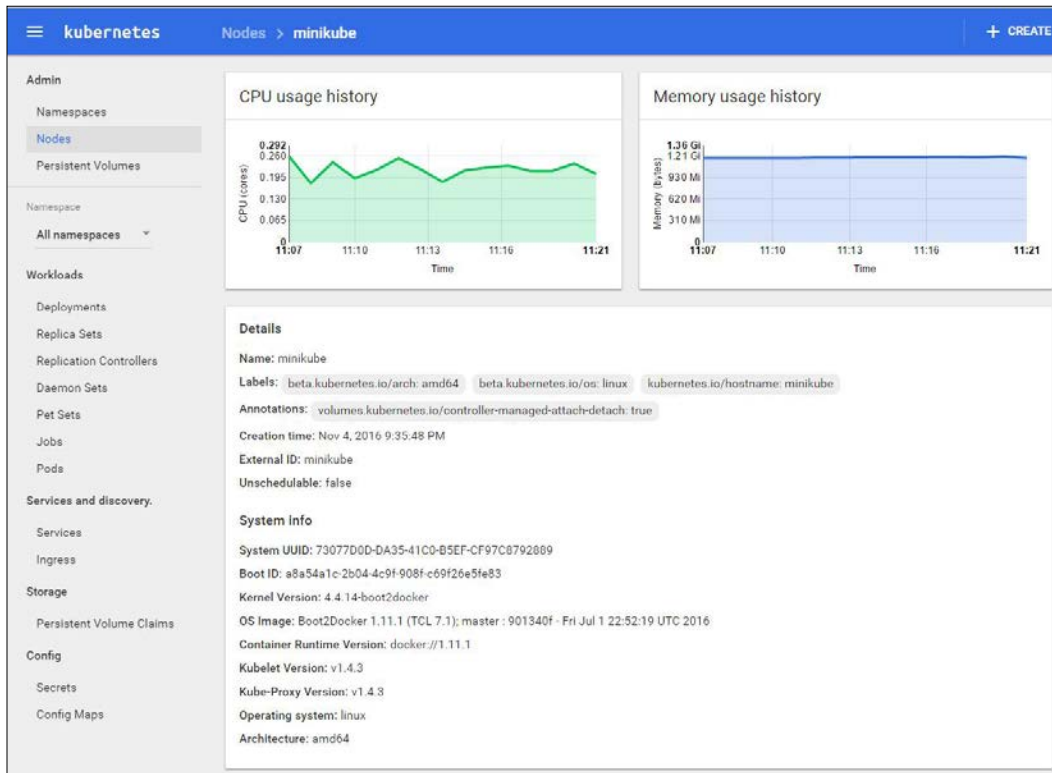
≡ kubernetes

Nodes > minikube

+ CREATE

Admin

Namespaces

Nodes

Persistent Volumes

Namespace

All namespaces

Workloads

Deployments

Replica Sets

Replication Controllers

Daemon Sets

Pet Sets

Jobs

Pods

Services and discovery.

Services

Ingress

Storage

Persistent Volume Claims

Config

Secrets

Config Maps

CPU usage history

0.292
0.260
0.195
0.130
0.065
0

CPU (cores)

11:07 11:10 11:13 11:16 11:21

Time

Memory usage history

1.36 Gi
1.21 Gi
930 Mi
620 Mi
310 Mi
0

Memory (bytes)

11:07 11:10 11:13 11:16 11:21

Time

Details

Name: minikube

Labels: beta.kubernetes.io/arch: amd64 beta.kubernetes.io/os: linux kubernetes.io/hostname: minikube

Annotations: volumes.kubernetes.io/controller-managed-attach-detach: true

Creation time: Nov 4, 2016 9:35:48 PM

External ID: minikube

Unschedulable: false

System info

System UUID: 73077D0D-DA35-41C0-B5EF-CF97C8792889

Boot ID: a8a54a1c-2b04-4c9f-908f-c69f26e5fe83

Kernel Version: 4.4.14-boot2docker

OS Image: Boot2Docker 1.11.1 (TCL 7.1); master : 901340f - Fri Jul 1 22:52:19 UTC 2016

Container Runtime Version: docker://1.11.1

Kubelet Version: v1.4.3

Kube-Proxy Version: v1.4.3

Operating system: linux

Architecture: amd64